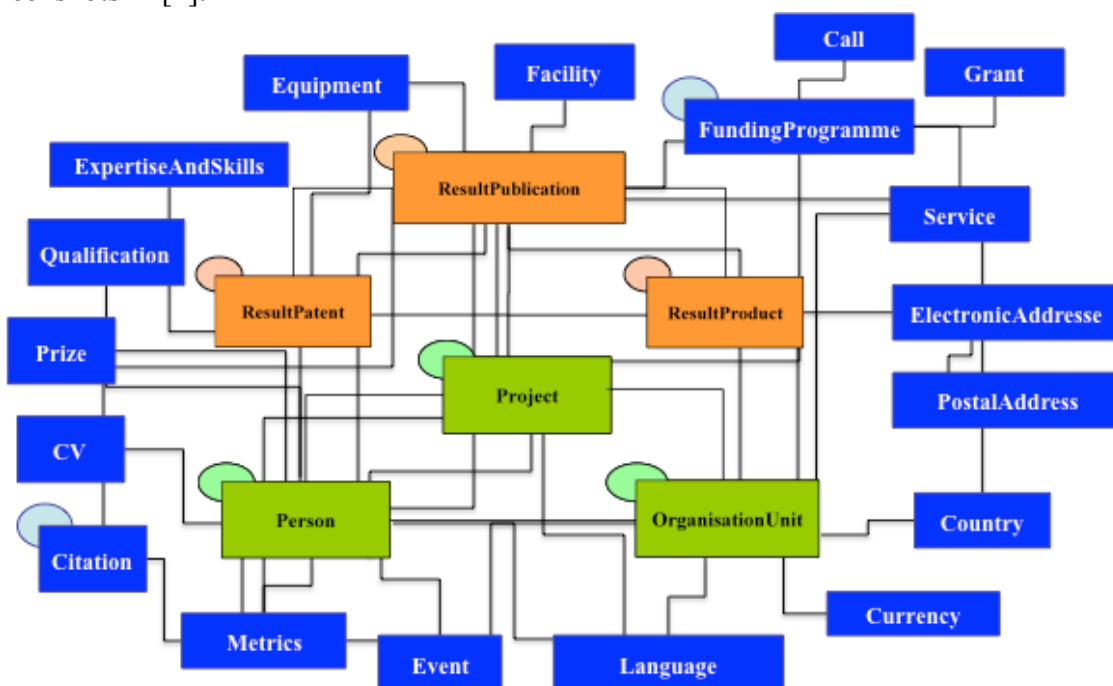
Call
Equipment
Facility
Grant
FundingProgramme
ExpertiseAndSkills
ResultPublication
Service
Qualification
ResultPatent
ResultProduct
ElectronicAddresse
Prize
Project
PostalAddress
CV
Person
OrganisationUnit
Country
Citation
Currency
Metrics
Event
Language